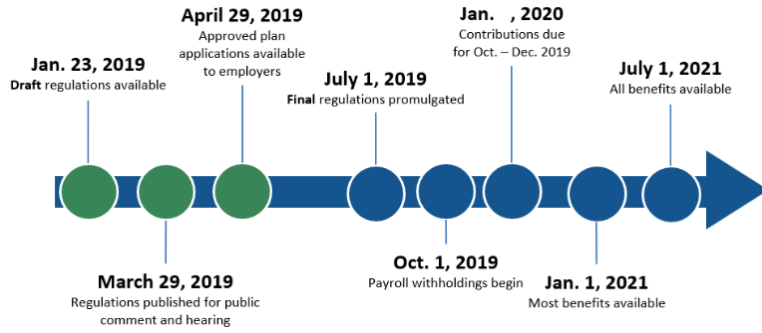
April 29, 2019
Approved plan applications available to employers

Jan. 23, 2019
Draft regulations available

July 1, 2019
Final regulations promulgated

Jan. , 2020
Contributions due for Oct. – Dec. 2019

July 1, 2021
All benefits available

March 29, 2019
Regulations published for public comment and hearing

Oct. 1, 2019
Payroll withholdings begin

Jan. 1, 2021
Most benefits available